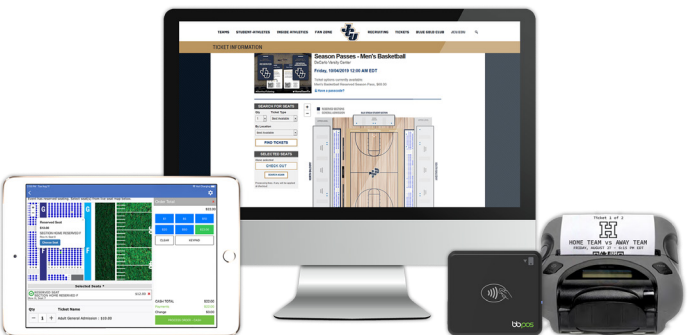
TEAMS STUDENT-ATHLETES INSIDE ATHLETICS FAN ZONE RECRUITING TICKETS BLUE GOLD CLUB

TICKET INFORMATION

Season Passes - Men's Basketball

DeGarmo Varsity Center

Friday, 10/04/2019 12:00 AM EDT

SEARCH FOR SEATS

Qty Ticket Type

Best Available

FIND TICKETS

SELECTED SEATS

CHECK OUT

Order Total

Reserved Seat

Selected Seats

Qty Ticket Name

Adult General Admission | $10.00

CLEAR

CASH TOTAL

Ticket 1 of 2

H

HOME TEAM vs AWAY TEAM

bbpos